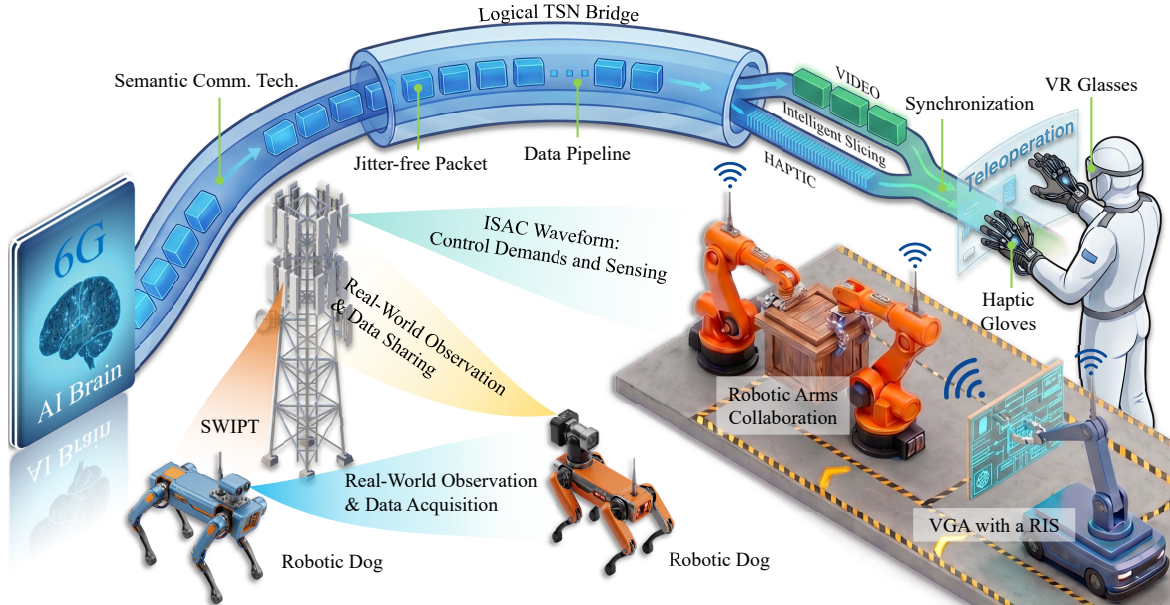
Logical TSN Bridge

Semantic Comm. Tech.

Jitter-free Packet

Data Pipeline

VIDEO

Intelligent Slicing

HAPTIC

Synchronization

VR Glasses

Teleoperation

6G

AI Brain

ISAC Waveform: Control Demands and Sensing

Real-World Observation & Data Sharing

Haptic Gloves

Robotic Arms Collaboration

SWIPT

Real-World Observation & Data Acquisition

Robotic Dog

Robotic Dog

VGA with a RIS